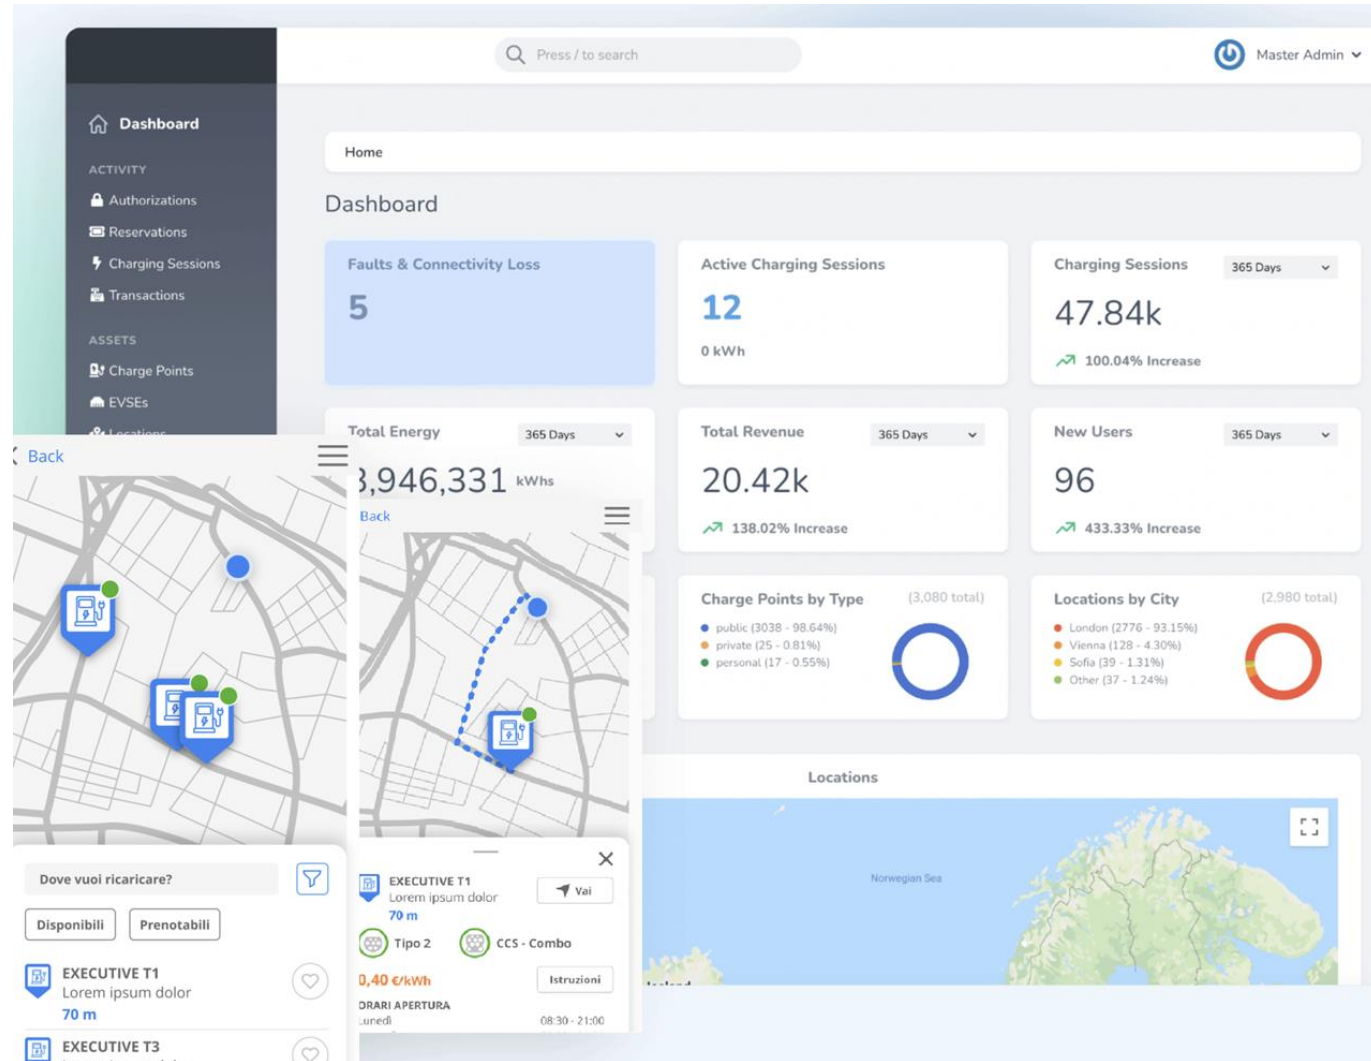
Press / to search

Master Admin

Dashboard

ACTIVITY

Authorizations

Reservations

Charging Sessions

Transactions

ASSETS

Charge Points

EVSEs

Home

Dashboard

Faults & Connectivity Loss

5

Active Charging Sessions

12

0 kWh

Charging Sessions

365 Days

47.84k

100.04% Increase

Total Energy

365 Days

3,946,331 kWhs

Total Revenue

365 Days

20.42k

138.02% Increase

New Users

365 Days

96

433.33% Increase

Charge Points by Type

(3,080 total)

public (3038 - 98.64%)
private (25 - 0.81%)
personal (17 - 0.55%)

Locations by City

(2,980 total)

London (2776 - 93.15%)
Vienna (128 - 4.30%)
Sofia (39 - 1.31%)
Other (37 - 1.24%)

Locations

Norwegian Sea

Back

Dove vuoi ricaricare?

Disponibili

Prenotabili

EXECUTIVE T1
Lorem ipsum dolor
70 m

EXECUTIVE T3

Back

EXECUTIVE T1
Lorem ipsum dolor
70 m

Vai

Tipo 2

CCS - Combo

0,40 €/kWh

Istruzioni

ORARI APERTURA
Lunedì

08:30 - 21:00